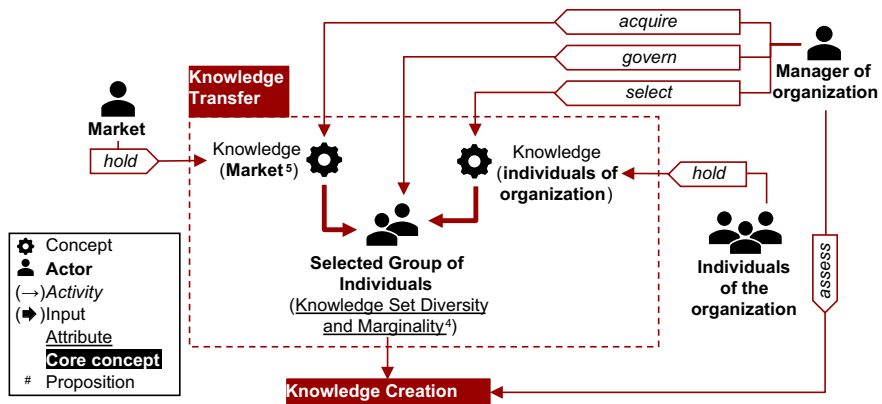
acquire

govern

select

Manager of organization

Knowledge Transfer

Market

hold

Knowledge (Market $^5$)

Knowledge (individuals of organization)

hold

Selected Group of Individuals (Knowledge Set Diversity and Marginality$^4$)

Individuals of the organization

assess

Knowledge Creation

Concept
Actor
(→)Activity
(➡)Input
Attribute
Core concept
# Proposition